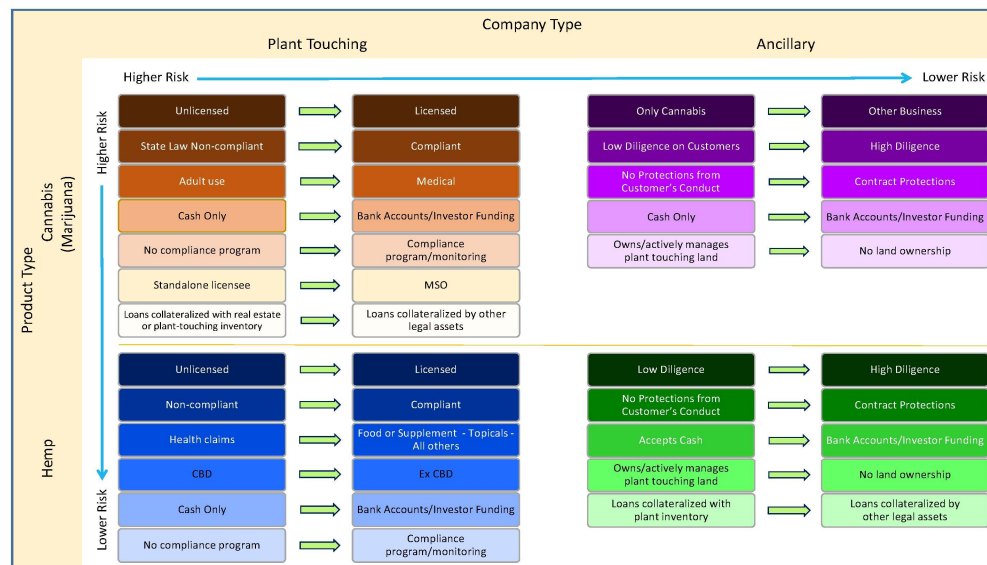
Company Type

Plant Touching

Ancillary

Higher Risk

Lower Risk

Higher Risk

Lower Risk

Product Type

Cannabis (Marijuana)

Unlicensed → Licensed

State Law Non-compliant → Compliant

Adult use → Medical

Cash Only → Bank Accounts/Investor Funding

No compliance program → Compliance program/monitoring

Standalone licensee → MSO

Loans collateralized with real estate or plant-touching inventory → Loans collateralized by other legal assets

Only Cannabis → Other Business

Low Diligence on Customers → High Diligence

No Protections from Customer's Conduct → Contract Protections

Cash Only → Bank Accounts/Investor Funding

Owns/actively manages plant touching land → No land ownership

Hemp

Unlicensed → Licensed

Non-compliant → Compliant

Health claims → Food or Supplement - Topicals - All others

CBD → Ex CBD

Cash Only → Bank Accounts/Investor Funding

No compliance program → Compliance program/monitoring

Low Diligence → High Diligence

No Protections from Customer's Conduct → Contract Protections

Accepts Cash → Bank Accounts/Investor Funding

Owns/actively manages plant touching land → No land ownership

Loans collateralized with plant inventory → Loans collateralized by other legal assets